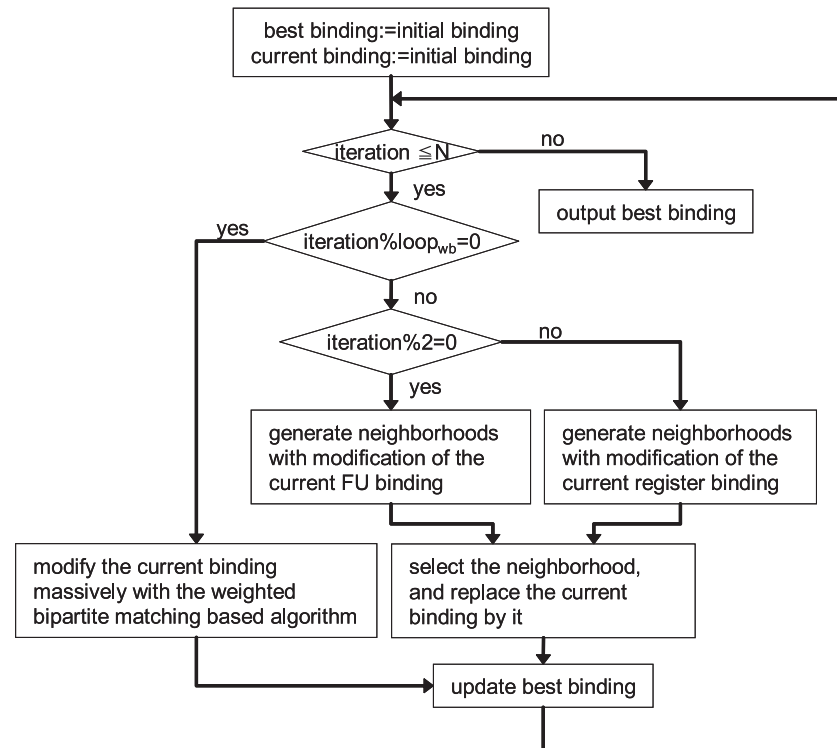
best binding:=initial binding
current binding:=initial binding

iteration $\leqq$N

no

yes

output best binding

yes

iteration%loop$_{wb}$=0

no

iteration%2=0

no

yes

generate neighborhoods with modification of the current FU binding

generate neighborhoods with modification of the current register binding

modify the current binding massively with the weighted bipartite matching based algorithm

select the neighborhood, and replace the current binding by it

update best binding